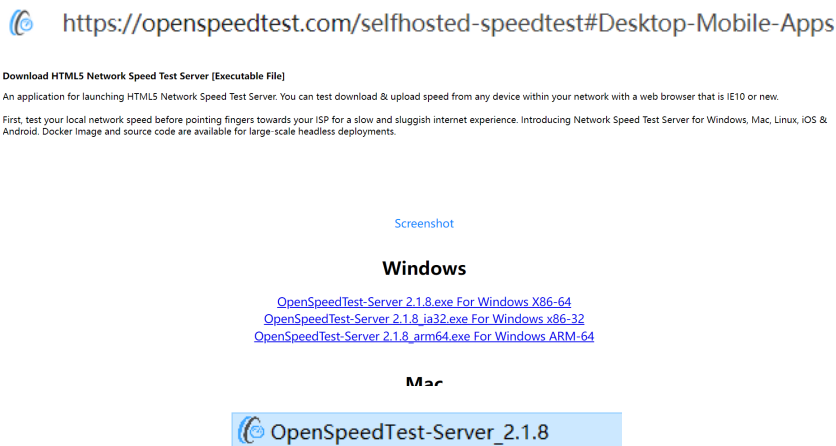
https://openspeedtest.com/selfhosted-speedtest#Desktop-Mobile-Apps

Download HTML5 Network Speed Test Server [Executable File]

An application for launching HTML5 Network Speed Test Server. You can test download & upload speed from any device within your network with a web browser that is IE10 or new.

First, test your local network speed before pointing fingers towards your ISP for a slow and sluggish internet experience. Introducing Network Speed Test Server for Windows, Mac, Linux, iOS & Android. Docker Image and source code are available for large-scale headless deployments.

Screenshot

Windows

OpenSpeedTest-Server 2.1.8.exe For Windows X86-64
OpenSpeedTest-Server 2.1.8_ia32.exe For Windows x86-32
OpenSpeedTest-Server 2.1.8_arm64.exe For Windows ARM-64

Mac

OpenSpeedTest-Server_2.1.8